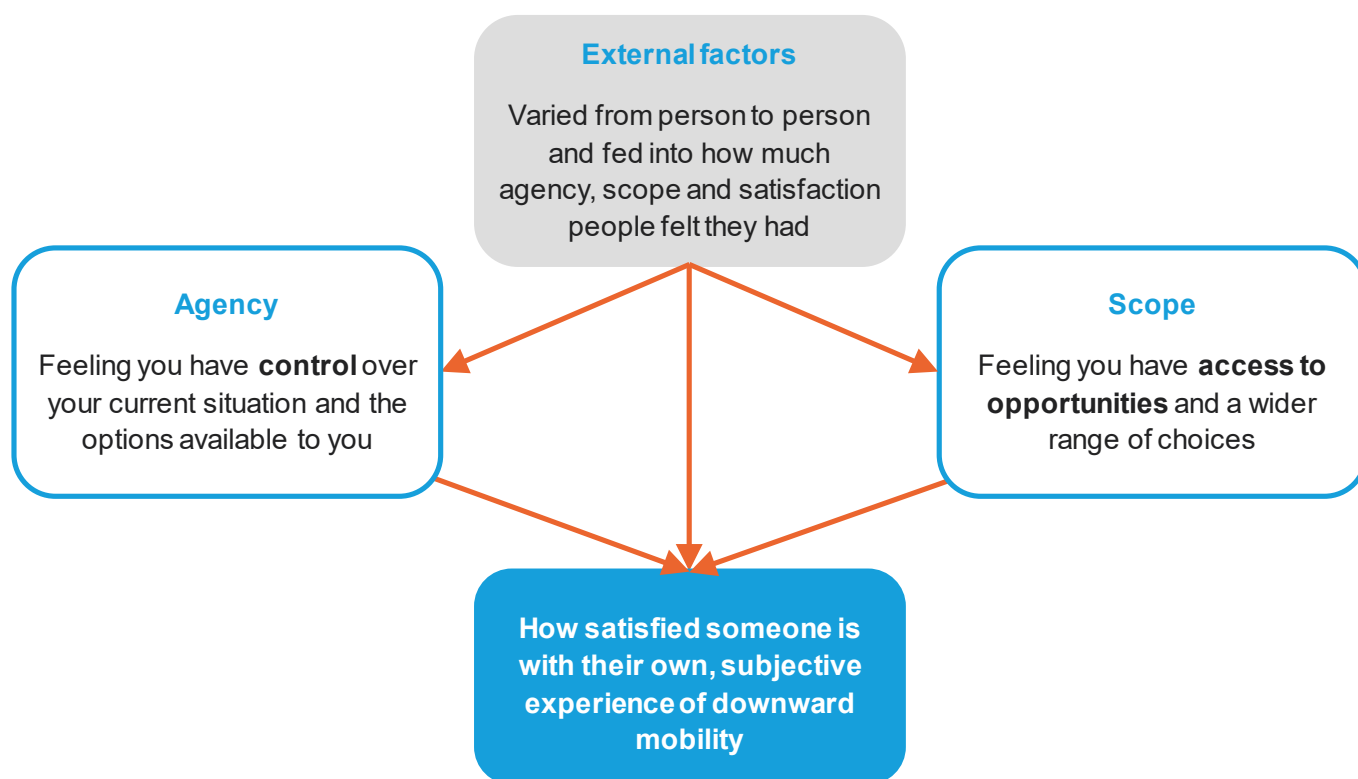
External factors

Varied from person to person and fed into how much agency, scope and satisfaction people felt they had

Agency

Feeling you have **control** over your current situation and the options available to you

Scope

Feeling you have **access to opportunities** and a wider range of choices

How satisfied someone is with their own, subjective experience of downward mobility